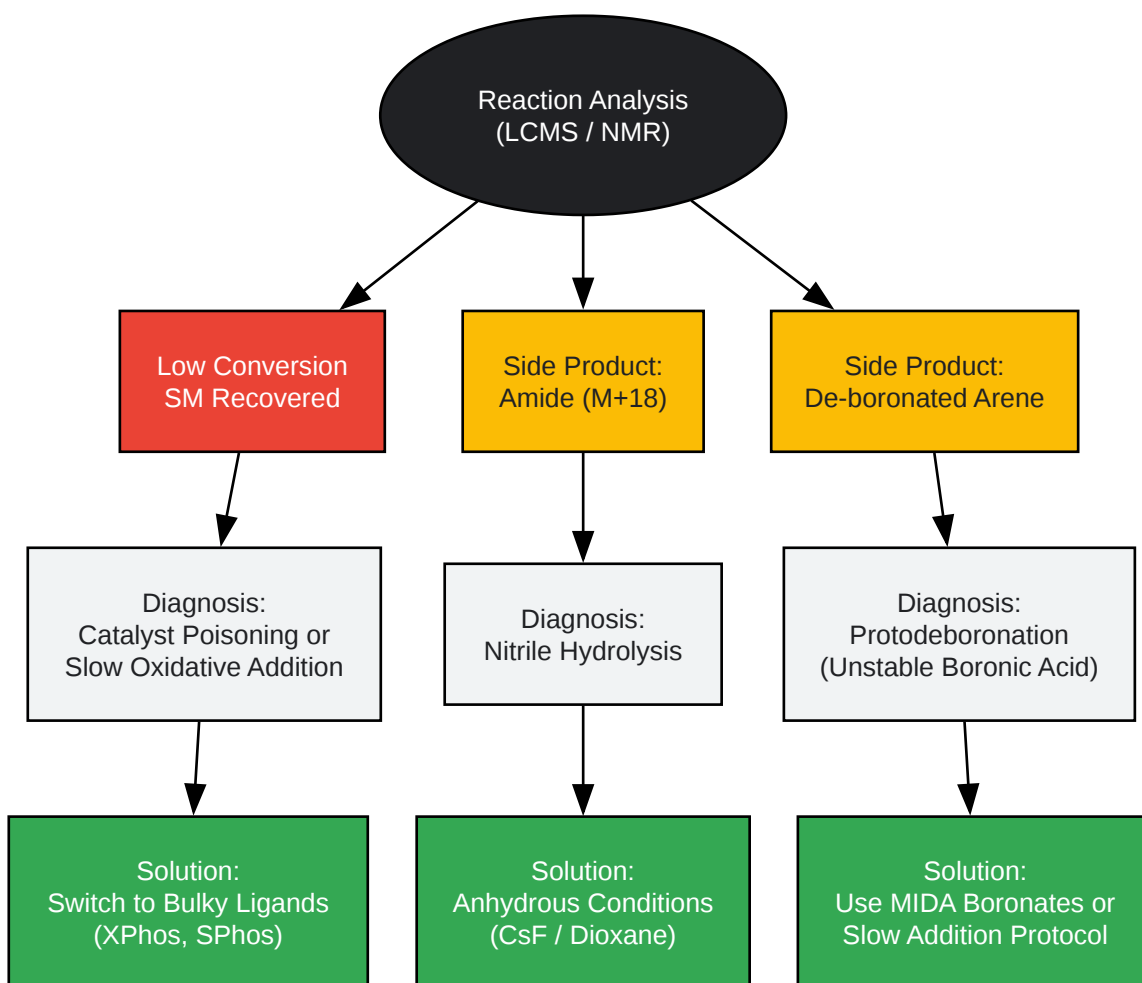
Reaction Analysis
(LCMS / NMR)

Low Conversion
SM Recovered

Diagnosis:
Catalyst Poisoning or
Slow Oxidative Addition

Solution:
Switch to Bulky Ligands
(XPhos, SPhos)

Side Product:
Amide (M+18)

Diagnosis:
Nitrile Hydrolysis

Solution:
Anhydrous Conditions
(CsF / Dioxane)

Side Product:
De-boronated Arene

Diagnosis:
Protodeboronation
(Unstable Boronic Acid)

Solution:
Use MIDA Boronates or
Slow Addition Protocol